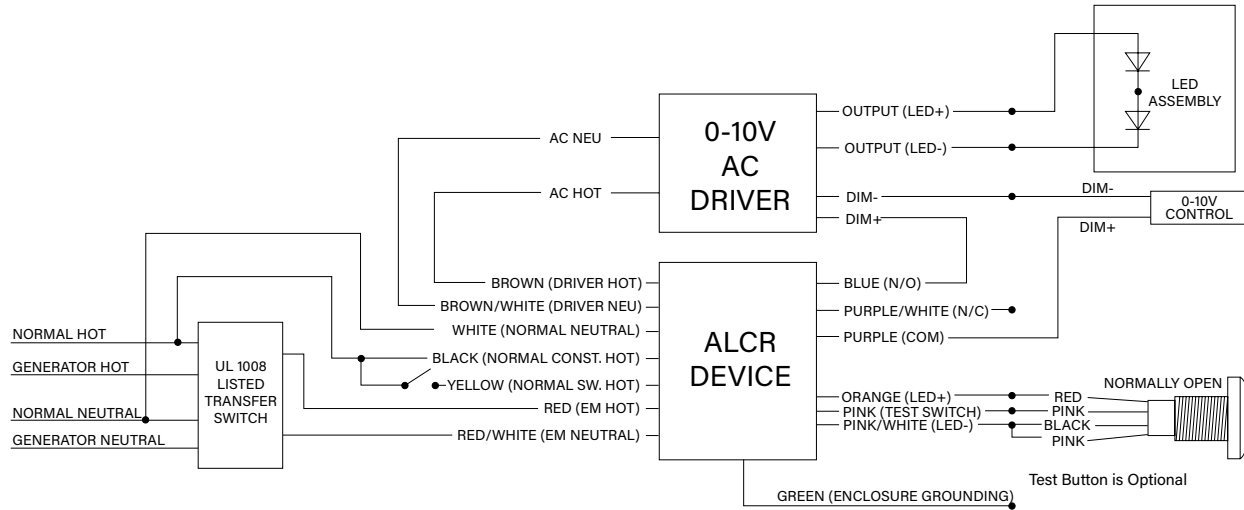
LED ASSEMBLY

0-10V AC DRIVER

AC NEU
AC HOT
OUTPUT (LED+)
OUTPUT (LED-)
DIM-
DIM+
DIM-
DIM+
0-10V CONTROL

ALCR DEVICE

BROWN (DRIVER HOT)
BROWN/WHITE (DRIVER NEU)
WHITE (NORMAL NEUTRAL)
BLACK (NORMAL CONST. HOT)
YELLOW (NORMAL SW. HOT)
RED (EM HOT)
RED/WHITE (EM NEUTRAL)

BLUE (N/O)
PURPLE/WHITE (N/C)
PURPLE (COM)
ORANGE (LED+)
PINK (TEST SWITCH)
PINK/WHITE (LED-)
GREEN (ENCLOSURE GROUNDING)

NORMAL HOT
GENERATOR HOT
NORMAL NEUTRAL
GENERATOR NEUTRAL

UL 1008 LISTED TRANSFER SWITCH

RED
PINK
BLACK
PINK
NORMALLY OPEN

Test Button is Optional